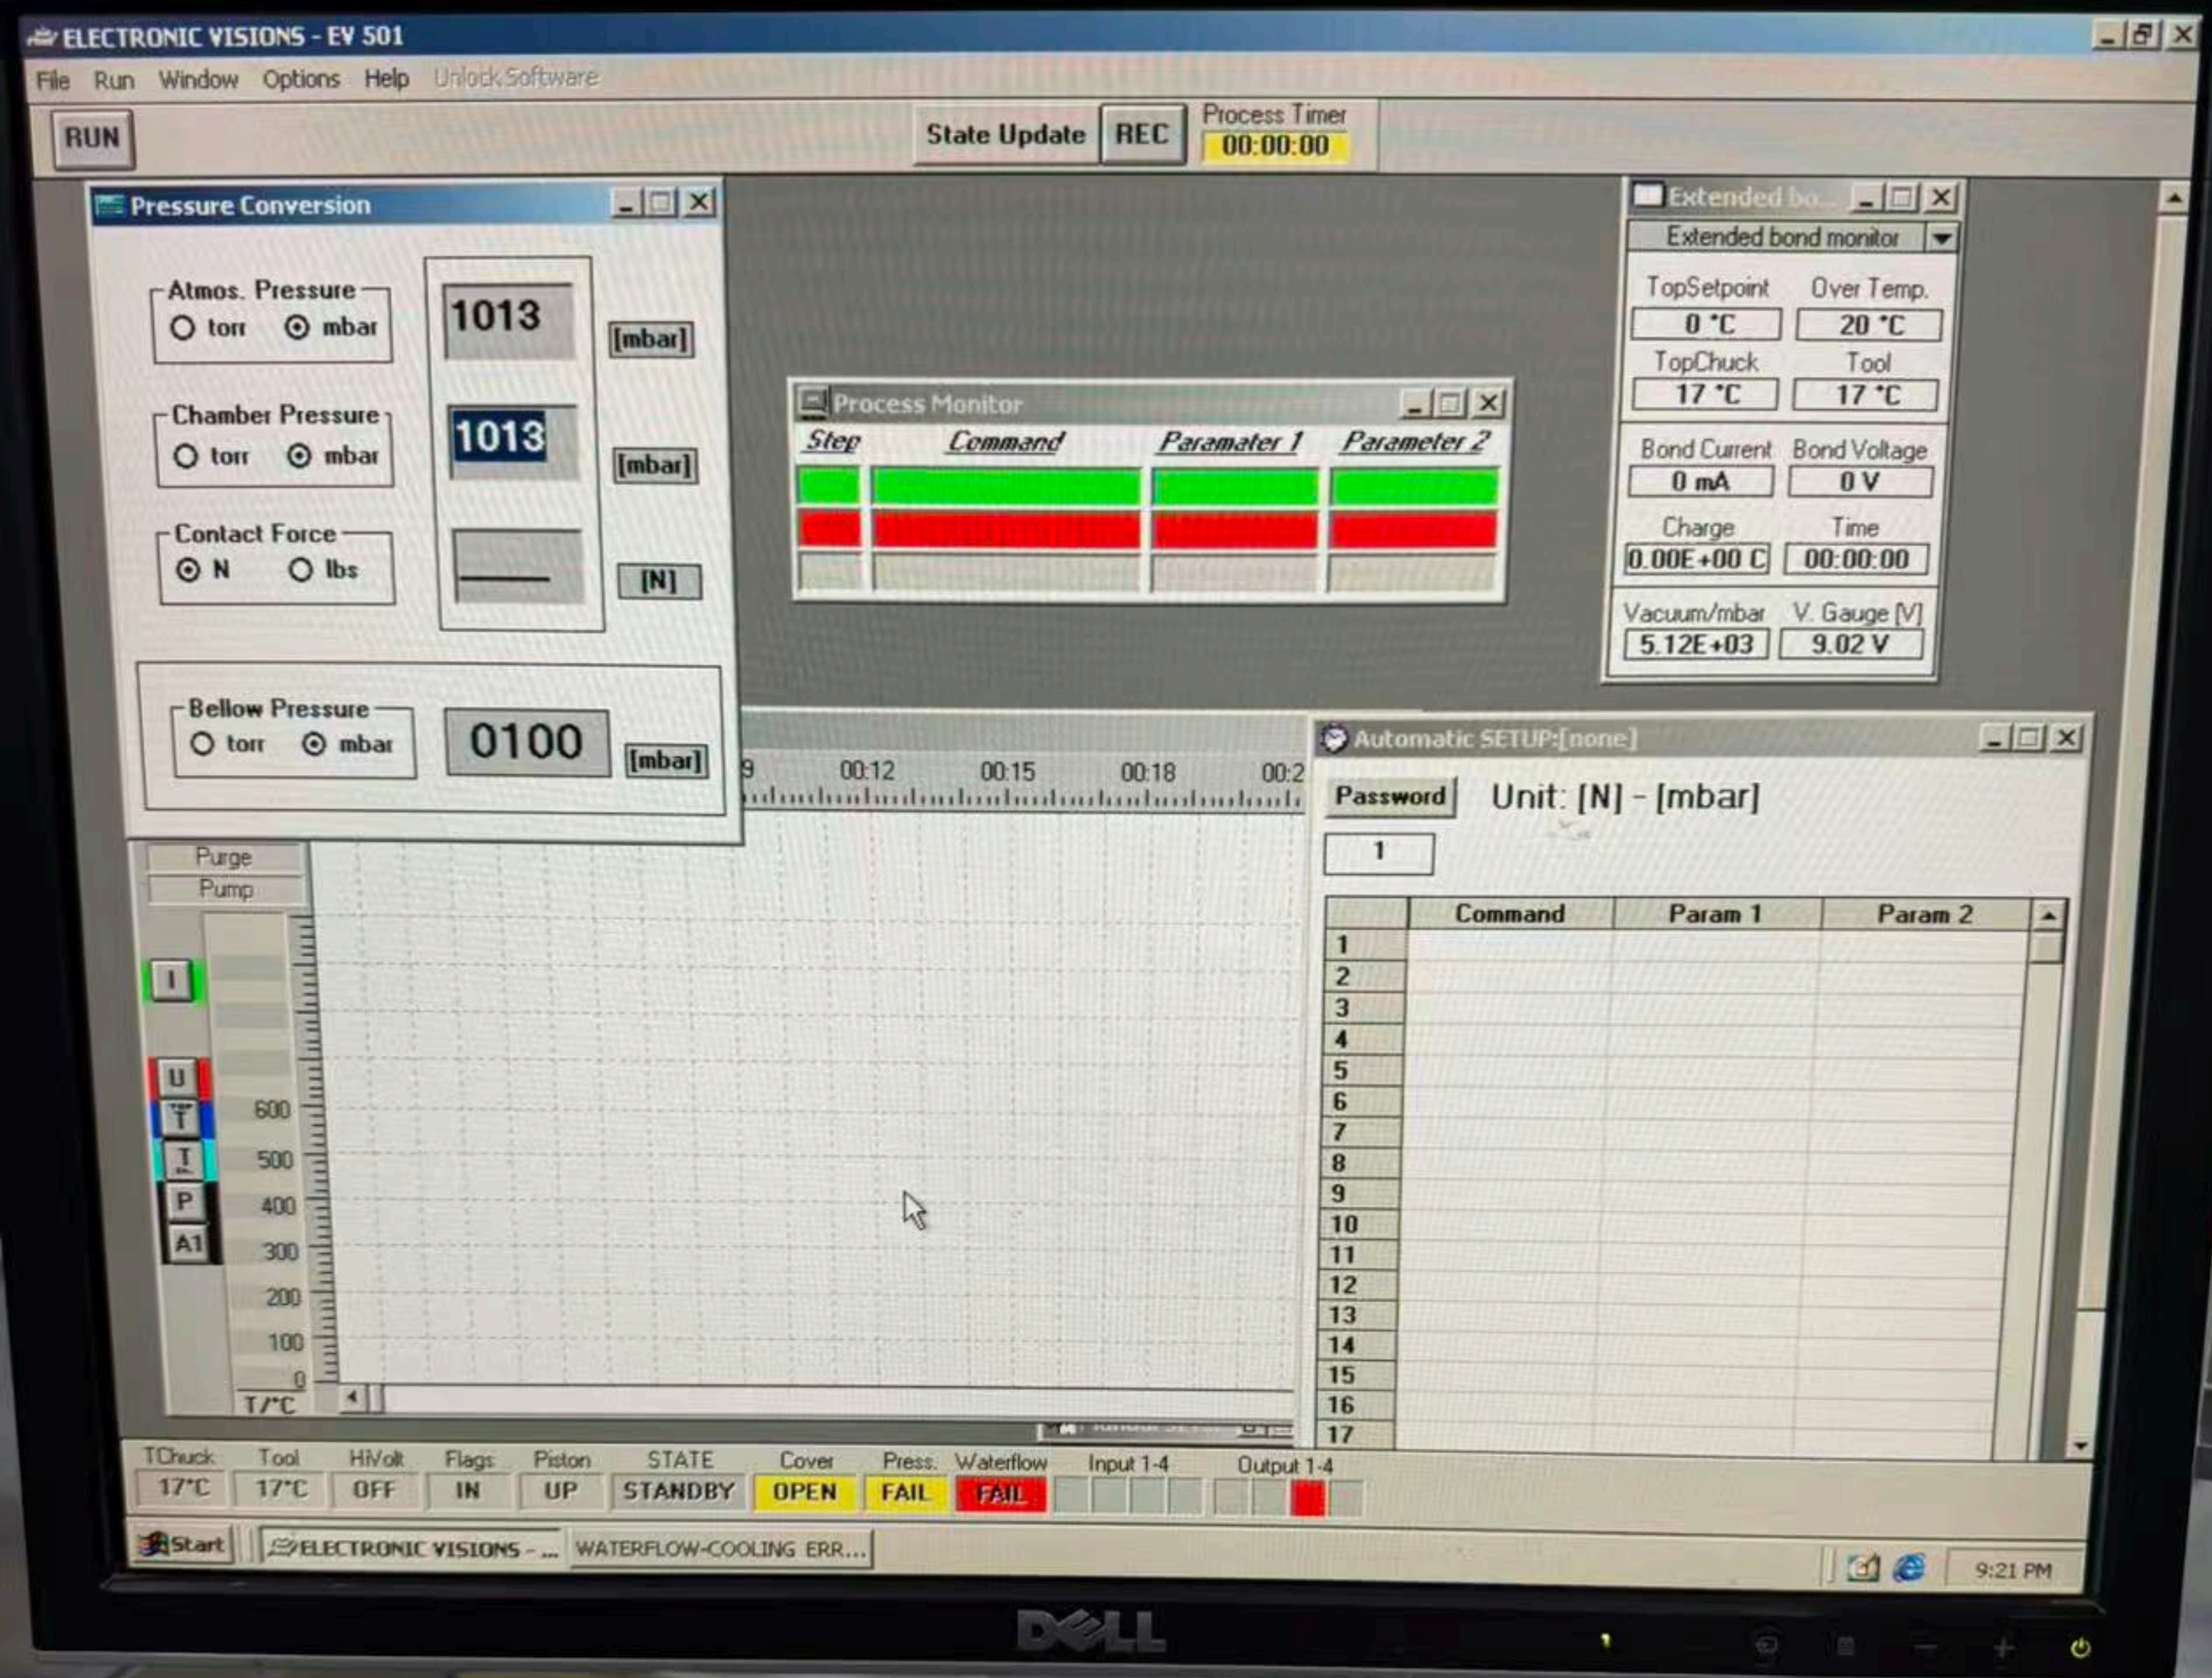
ELECTRONIC VISIONS - EV 501

File Run Window Options Help Unlock Software

RUN

State Update REC Process Timer 00:00:00

Pressure Conversion

Atmos. Pressure torr mbar
1013 [mbar]

Chamber Pressure torr mbar
1013 [mbar]

Contact Force N lbs
[N]

Bellow Pressure torr mbar
0100 [mbar]

Process Monitor

| Step | Command | Paramater 1 | Parameter 2 |
|---|---|---|---|
| | | | |
| | | | |
| | | | |

Extended bo...
Extended bond monitor

TopSetpoint Over Temp.
0 °C 20 °C
TopChuck Tool
17 °C 17 °C
Bond Current Bond Voltage
0 mA 0 V
Charge Time
0.00E+00 C 00:00:00
Vacuum/mbar V. Gauge [V]
5.12E+03 9.02 V

9 00:12 00:15 00:18 00:2

Purge
Pump

I
U
T
T
P
A1

600
500
400
300
200
100
0
T/°C

Automatic SETUP:[none]

Password Unit: [N] - [mbar]

1

| | Command | Param 1 | Param 2 |
|---|---|---|---|
| 1 | | | |
| 2 | | | |
| 3 | | | |
| 4 | | | |
| 5 | | | |
| 6 | | | |
| 7 | | | |
| 8 | | | |
| 9 | | | |
| 10 | | | |
| 11 | | | |
| 12 | | | |
| 13 | | | |
| 14 | | | |
| 15 | | | |
| 16 | | | |
| 17 | | | |

TChuck 17°C
Tool 17°C
HiVolt OFF
Flags IN
Piston UP
STATE STANDBY
Cover OPEN
Press. FAIL
Waterflow FAIL
Input 1-4
Output 1-4

Start ELECTRONIC VISIONS - ... WATERFLOW-COOLING ERR... 9:21 PM

DELL